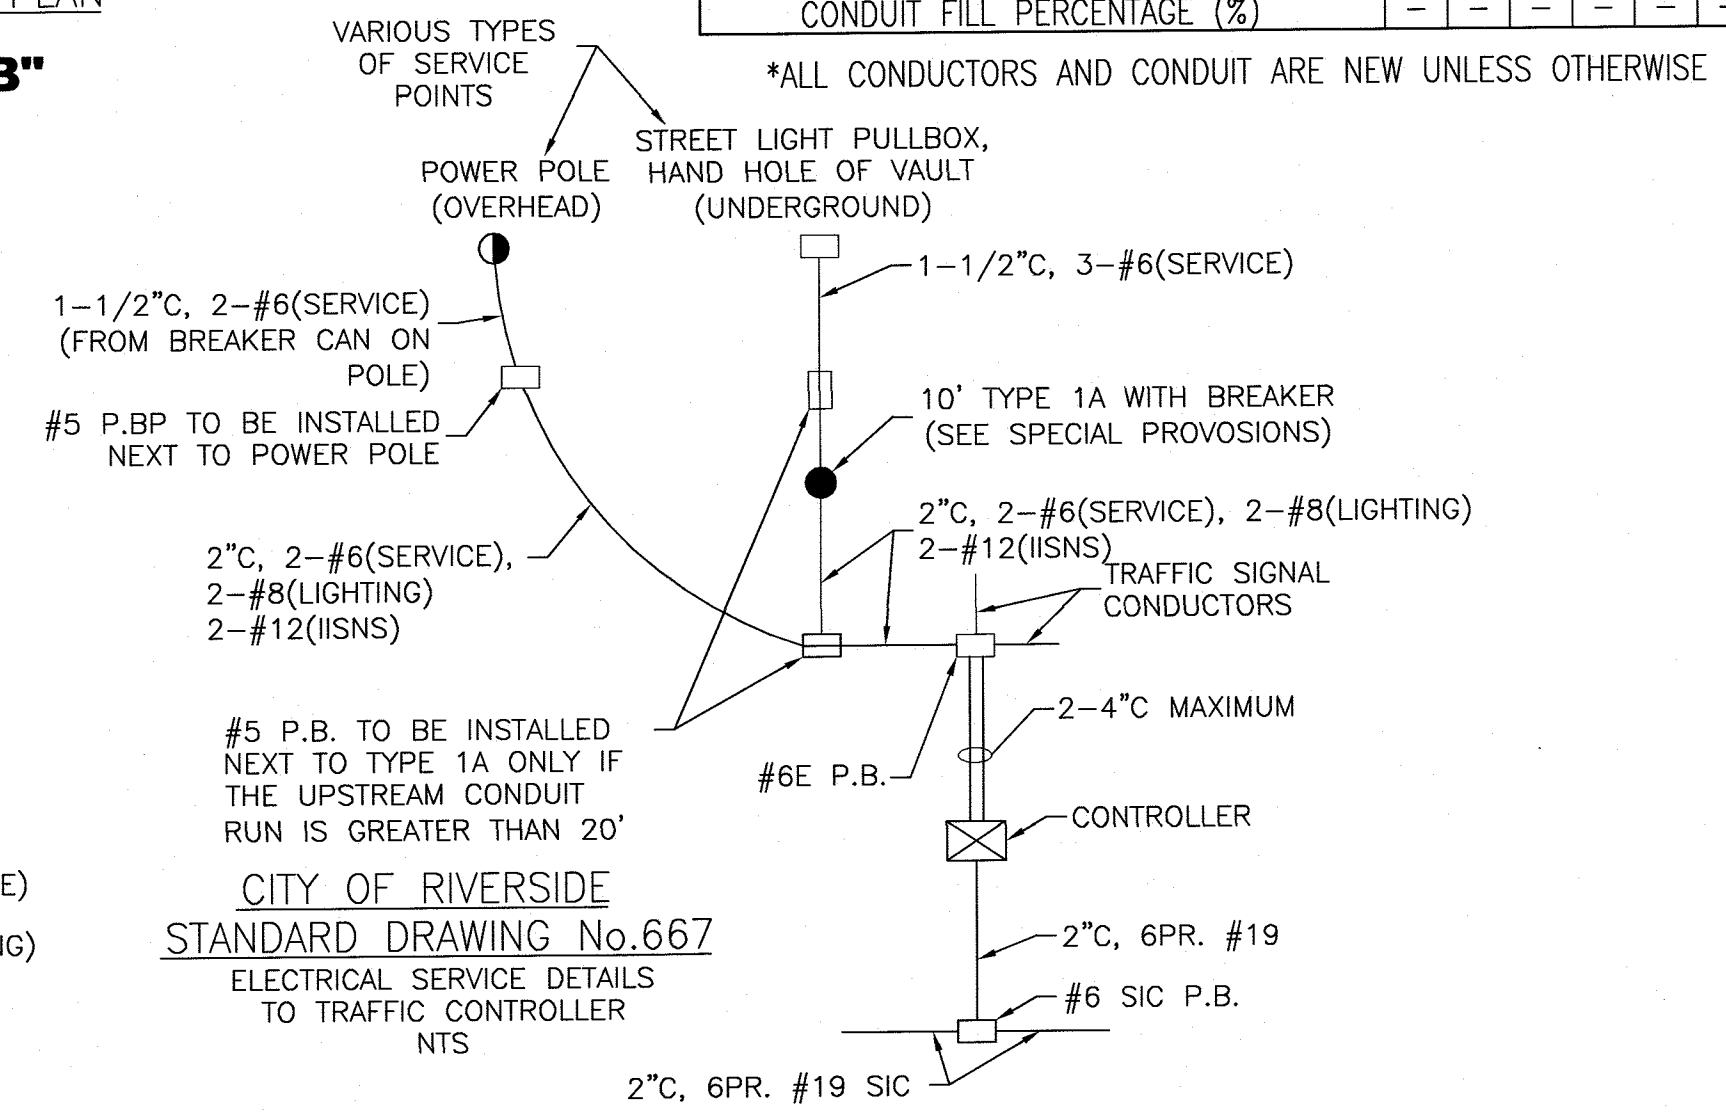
PLAN

3"

CONDUIT FILL PERCENTAGE (%)

| – | – | – | – | – | – |
|---|---|---|---|---|---|

*ALL CONDUCTORS AND CONDUIT ARE NEW UNLESS OTHERWISE

VARIOUS TYPES OF SERVICE POINTS

POWER POLE (OVERHEAD)

STREET LIGHT PULLBOX, HAND HOLE OF VAULT (UNDERGROUND)

1–1/2"C, 3–#6(SERVICE)

1–1/2"C, 2–#6(SERVICE) (FROM BREAKER CAN ON POLE)

#5 P.BP TO BE INSTALLED NEXT TO POWER POLE

10' TYPE 1A WITH BREAKER (SEE SPECIAL PROVOSIONS)

2"C, 2–#6(SERVICE), 2–#8(LIGHTING) 2–#12(IISNS)

2"C, 2–#6(SERVICE), 2–#8(LIGHTING) 2–#12(IISNS)

TRAFFIC SIGNAL CONDUCTORS

2–4"C MAXIMUM

#5 P.B. TO BE INSTALLED NEXT TO TYPE 1A ONLY IF THE UPSTREAM CONDUIT RUN IS GREATER THAN 20'

#6E P.B.

CONTROLLER

E)

IG)

CITY OF RIVERSIDE
STANDARD DRAWING No.667
ELECTRICAL SERVICE DETAILS TO TRAFFIC CONTROLLER
NTS

2"C, 6PR. #19

#6 SIC P.B.

2"C, 6PR. #19 SIC